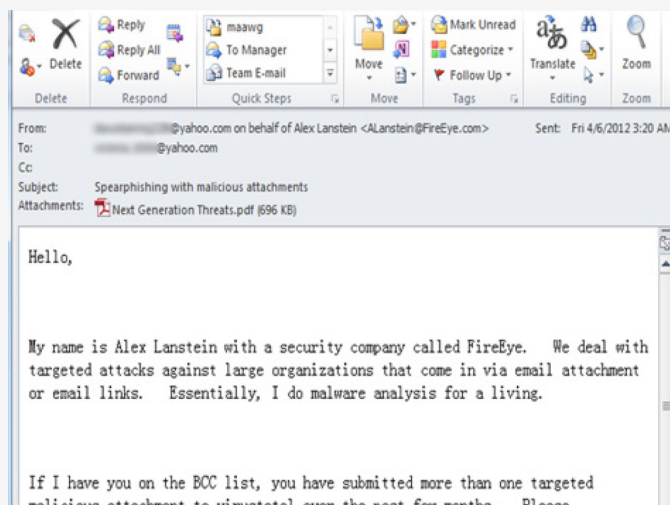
Delete
Reply
Reply All
Forward
Respond
maawg
To Manager
Team E-mail
Quick Steps
Move
Move
Mark Unread
Categorize
Follow Up
Tags
Translate
Editing
Zoom
Zoom

From: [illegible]@yahoo.com on behalf of Alex Lanstein <ALanstein@FireEye.com>
Sent: Fri 4/6/2012 3:20 AM
To: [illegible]@yahoo.com
Cc:
Subject: Spearphishing with malicious attachments
Attachments: Next Generation Threats.pdf (696 KB)

Hello,

My name is Alex Lanstein with a security company called FireEye. We deal with targeted attacks against large organizations that come in via email attachment or email links. Essentially, I do malware analysis for a living.

If I have you on the BCC list, you have submitted more than one targeted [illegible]